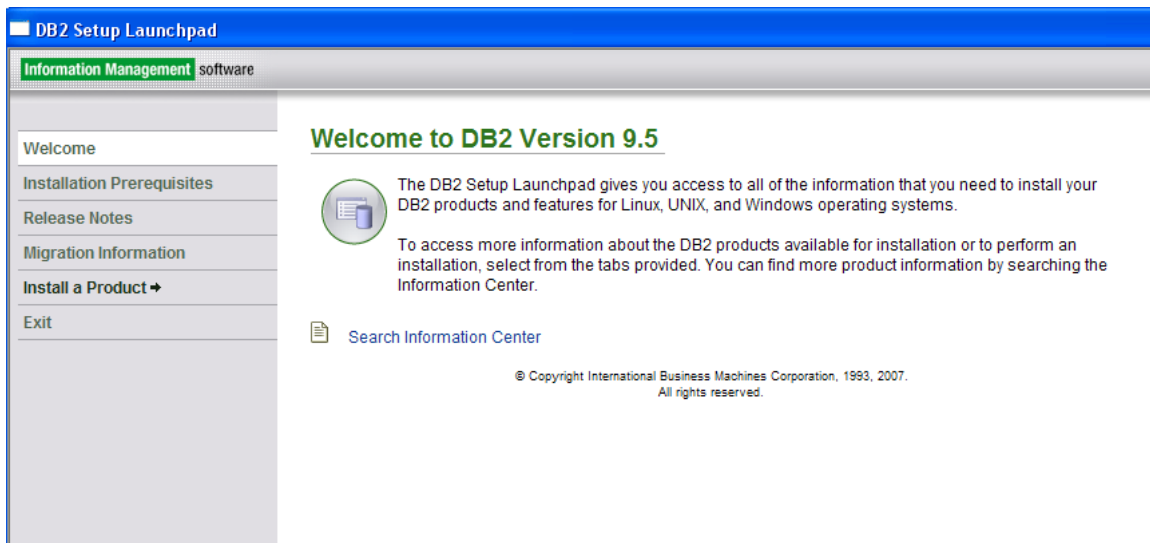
DB2 Setup Launchpad

Information Management software

Welcome
Installation Prerequisites
Release Notes
Migration Information
Install a Product ➔
Exit

Welcome to DB2 Version 9.5

The DB2 Setup Launchpad gives you access to all of the information that you need to install your DB2 products and features for Linux, UNIX, and Windows operating systems.

To access more information about the DB2 products available for installation or to perform an installation, select from the tabs provided. You can find more product information by searching the Information Center.

Search Information Center

© Copyright International Business Machines Corporation, 1993, 2007.
All rights reserved.